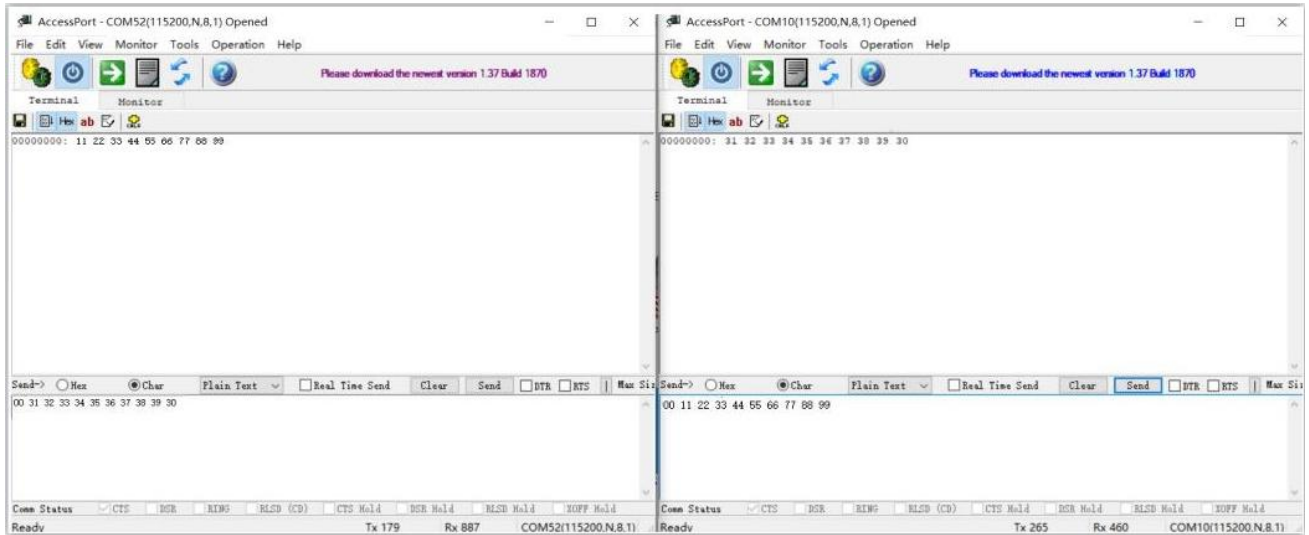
AccessPort - COM52(115200,N,8,1) Opened
File Edit View Monitor Tools Operation Help
Please download the newest version 1.37 Build 1870
Terminal Monitor
Hex ab
00000000: 11 22 33 44 55 66 77 88 99
Send-> Hex Char Plain Text Real Time Send Clear Send DTR RTS | Max Si
00 31 32 33 34 35 36 37 38 39 30
Comm Status CTS DSR RING RLSD (CD) CTS Hold DSR Hold RLSD Hold XOFF Hold
Ready Tx 179 Rx 887 COM52(115200,N,8,1)

AccessPort - COM10(115200,N,8,1) Opened
File Edit View Monitor Tools Operation Help
Please download the newest version 1.37 Build 1870
Terminal Monitor
Hex ab
00000000: 31 32 33 34 35 36 37 38 39 30
Send-> Hex Char Plain Text Real Time Send Clear Send DTR RTS | Max Si
00 11 22 33 44 55 66 77 88 99
Comm Status CTS DSR RING RLSD (CD) CTS Hold DSR Hold RLSD Hold XOFF Hold
Ready Tx 265 Rx 460 COM10(115200,N,8,1)